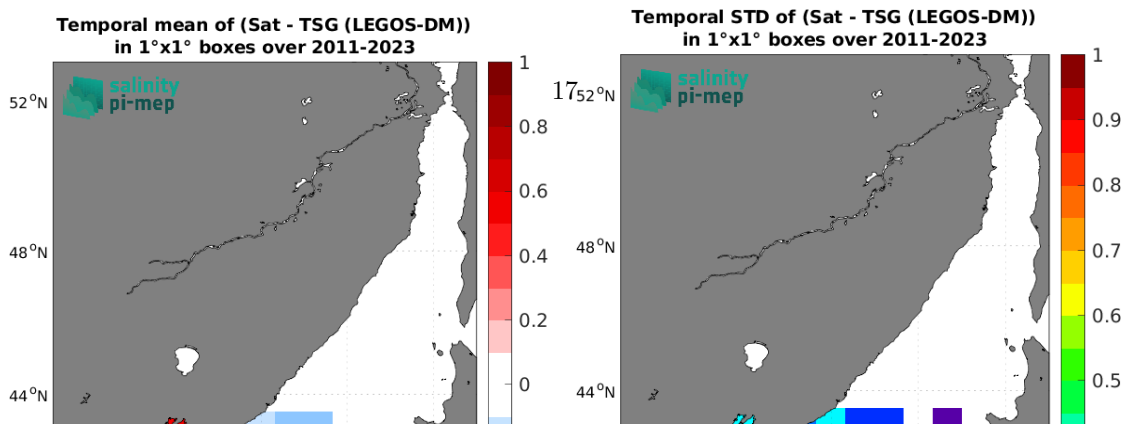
Temporal mean of (Sat - TSG (LEGOS-DM)) in 1°x1° boxes over 2011-2023

salinity pi-mep

52°N
48°N
44°N

1
0.8
0.6
0.4
0.2
0

Temporal STD of (Sat - TSG (LEGOS-DM)) in 1°x1° boxes over 2011-2023

salinity pi-mep

17
52°N
48°N
44°N

1
0.9
0.8
0.7
0.6
0.5